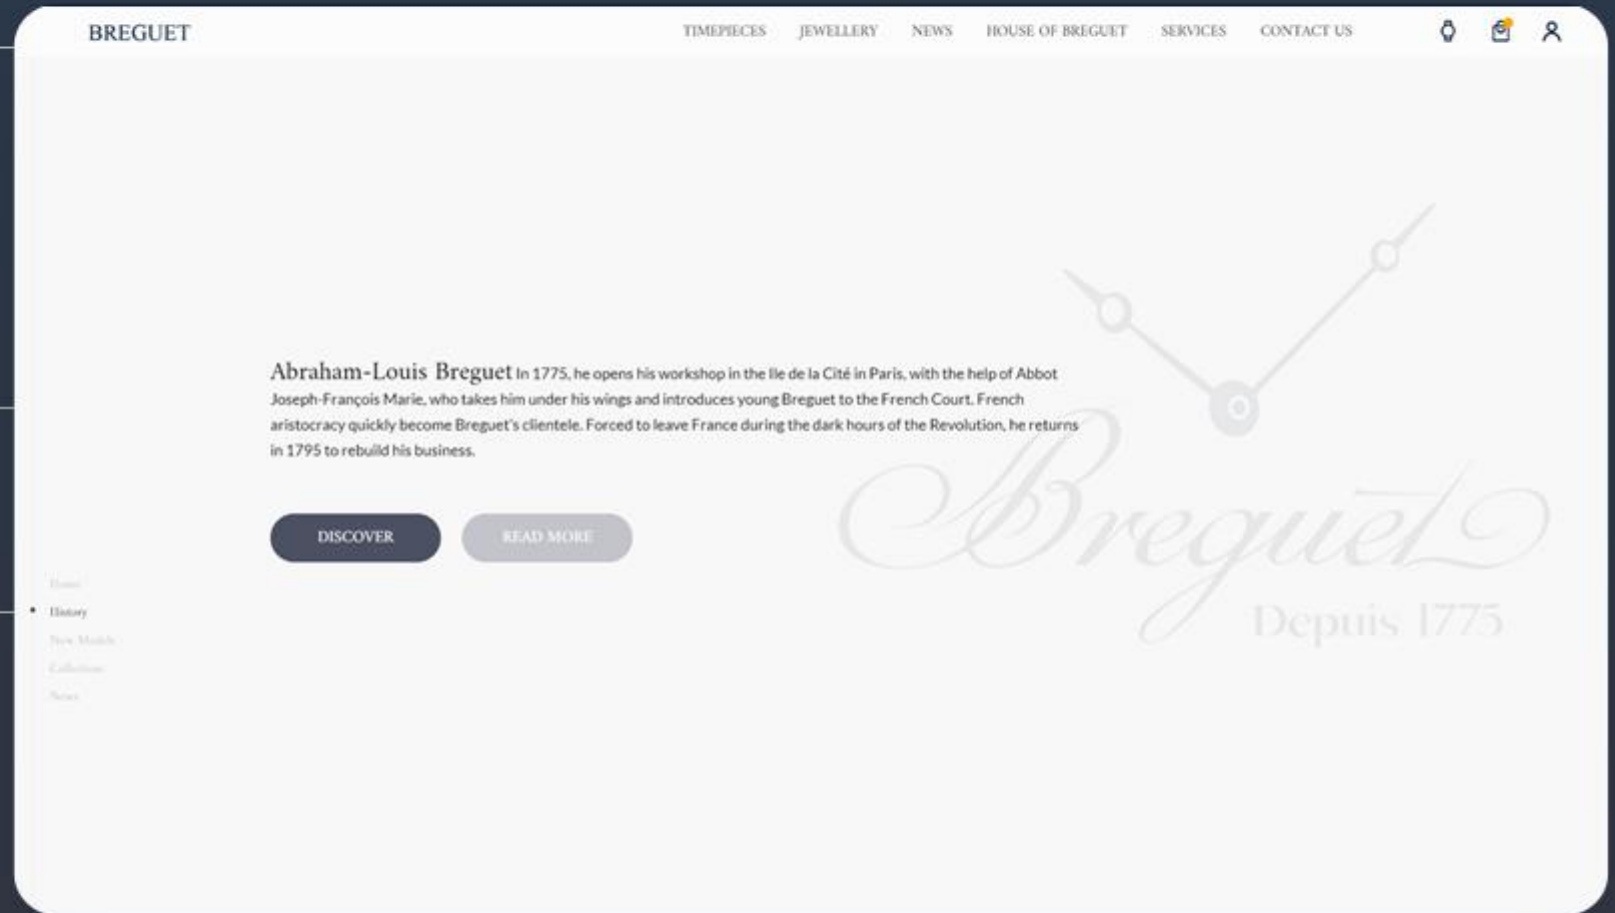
BREGUET

TIMEPIECES JEWELLERY NEWS HOUSE OF BREGUET SERVICES CONTACT US

Abraham-Louis Breguet In 1775, he opens his workshop in the Ile de la Cité in Paris, with the help of Abbot Joseph-François Marie, who takes him under his wings and introduces young Breguet to the French Court. French aristocracy quickly become Breguet's clientele. Forced to leave France during the dark hours of the Revolution, he returns in 1795 to rebuild his business.

DISCOVER READ MORE

Home
History
New Models
Collections
News

Breguet
Depuis 1775